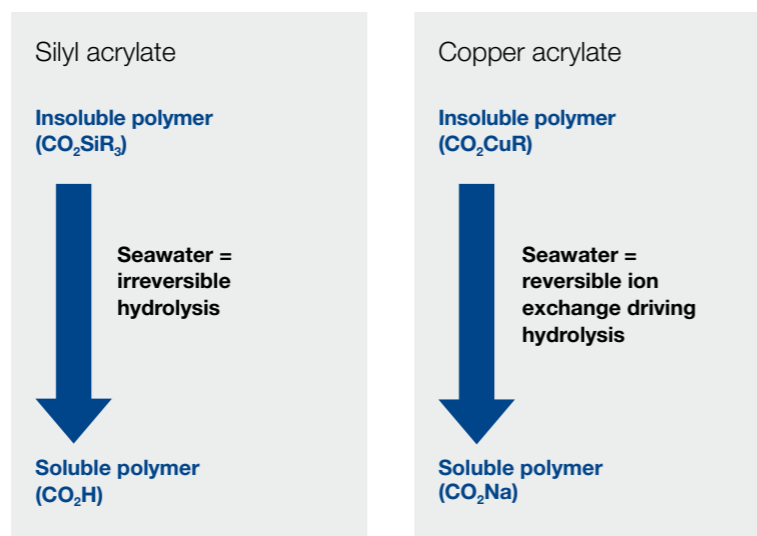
Silyl acrylate

Insoluble polymer ($CO_2SiR_3$)

Seawater = irreversible hydrolysis

Soluble polymer ($CO_2H$)

Copper acrylate

Insoluble polymer ($CO_2CuR$)

Seawater = reversible ion exchange driving hydrolysis

Soluble polymer ($CO_2Na$)